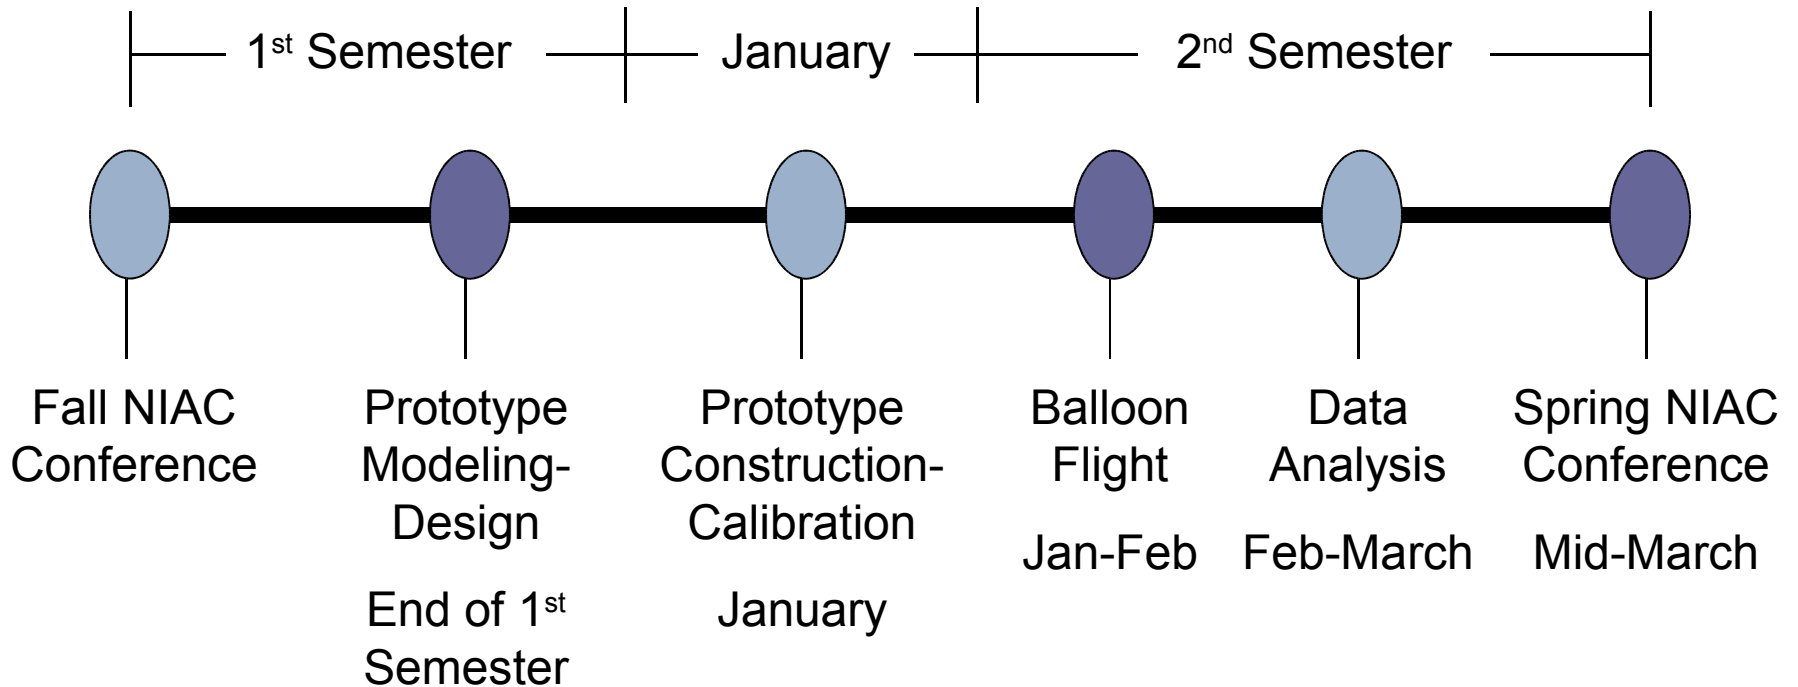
1st Semester January 2nd Semester

Fall NIAC Conference

Prototype Modeling-Design

End of 1st Semester

Prototype Construction-Calibration

January

Balloon Flight

Jan-Feb

Data Analysis

Feb-March

Spring NIAC Conference

Mid-March